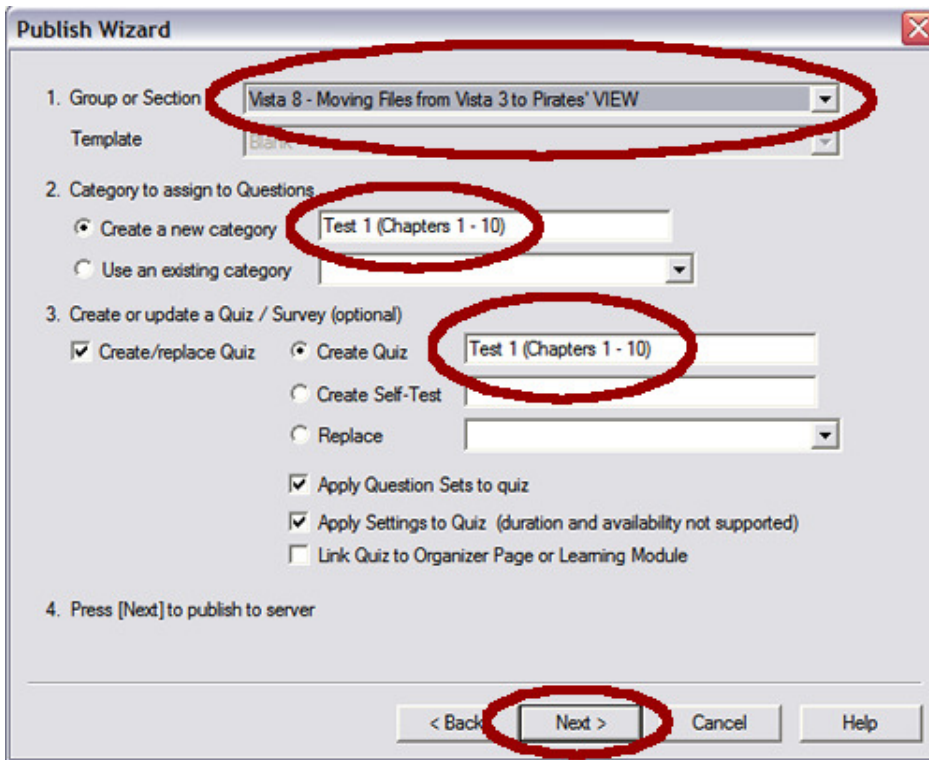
Publish Wizard

1. Group or Section Vista 8 - Moving Files from Vista 3 to Pirates' VIEW

Template Blank

2. Category to assign to Questions

Create a new category Test 1 (Chapters 1 - 10)

Use an existing category

3. Create or update a Quiz / Survey (optional)

Create/replace Quiz Create Quiz Test 1 (Chapters 1 - 10)

Create Self-Test

Replace

Apply Question Sets to quiz

Apply Settings to Quiz (duration and availability not supported)

Link Quiz to Organizer Page or Learning Module

4. Press [Next] to publish to server

< Back Next > Cancel Help